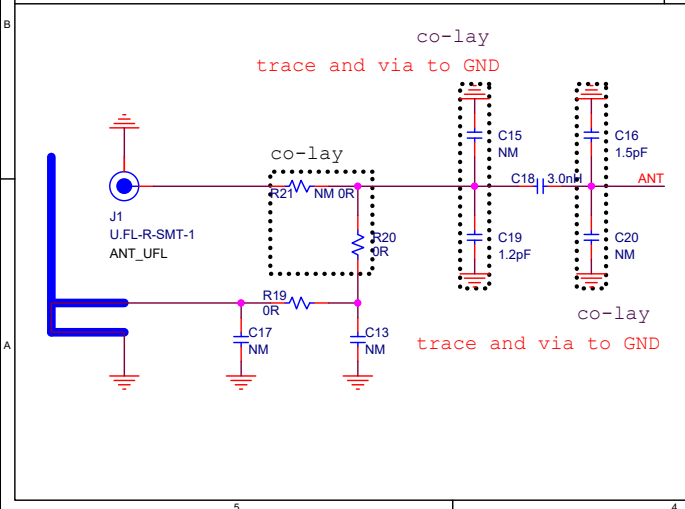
B

co-lay

trace and via to GND

co-lay

C15
NM

C16
1.5pF

R21 NM 0R

C18 3.0nH

ANT

J1
U.FL-R-SMT-1
ANT_UFL

R20
0R

C19
1.2pF

C20
NM

R19
0R

co-lay

C17
NM

C13
NM

trace and via to GND

A

5

4